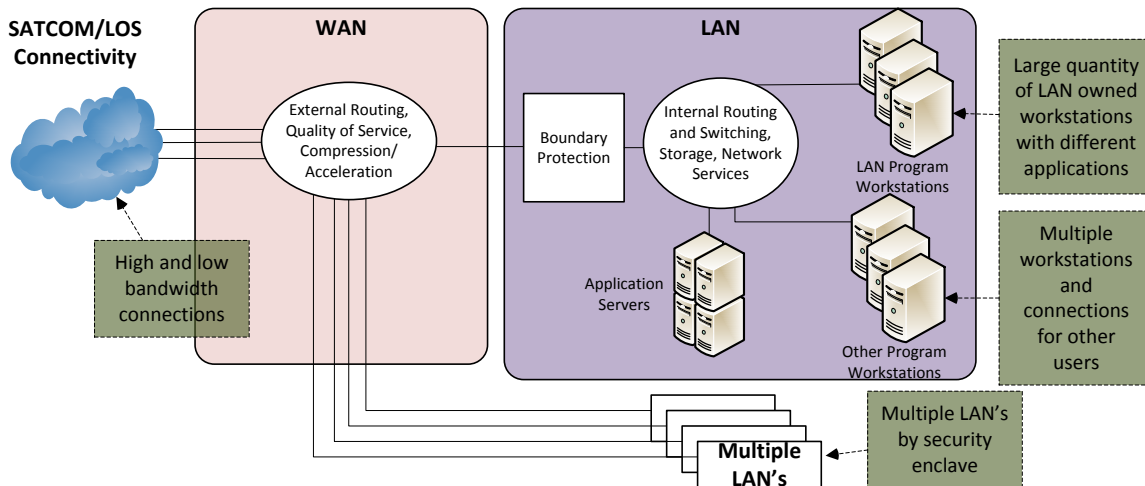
SATCOM/LOS Connectivity

WAN

LAN

External Routing, Quality of Service, Compression/ Acceleration

Boundary Protection

Internal Routing and Switching, Storage, Network Services

LAN Program Workstations

Large quantity of LAN owned workstations with different applications

Application Servers

Multiple workstations and connections for other users

Other Program Workstations

High and low bandwidth connections

Multiple LAN's

Multiple LAN's by security enclave